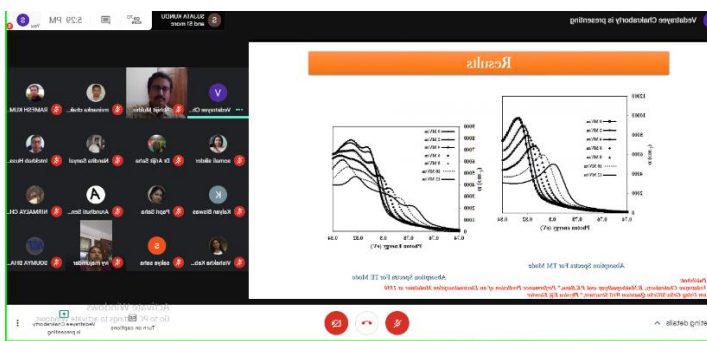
5:29 PM

SUJATA KUNDU and 51 more

Vedatrayee Chakraborty is presenting

Results

Absorption Spectra For TE Mode

Absorption Spectra For TM Mode

Photon Energy (eV)

Photon energy (eV)

Vedatrayee Ch...

RAMESH KUM...

Indrajit Mukher...

sornali sikder

Dr Arijit Saha

Indrajit Mukh...

NIRMALYA CH...

Arundhati Sen...

Papri Saha

Kalyan Biswas

SOUMYA BHA...

arjit mojumdar

saiya saha

Vedatrayee Ch...

Vedatrayee Chakraborty is presenting

Turn on captions

Activate Windows
Go to PC settings to activate Windows.

ting details